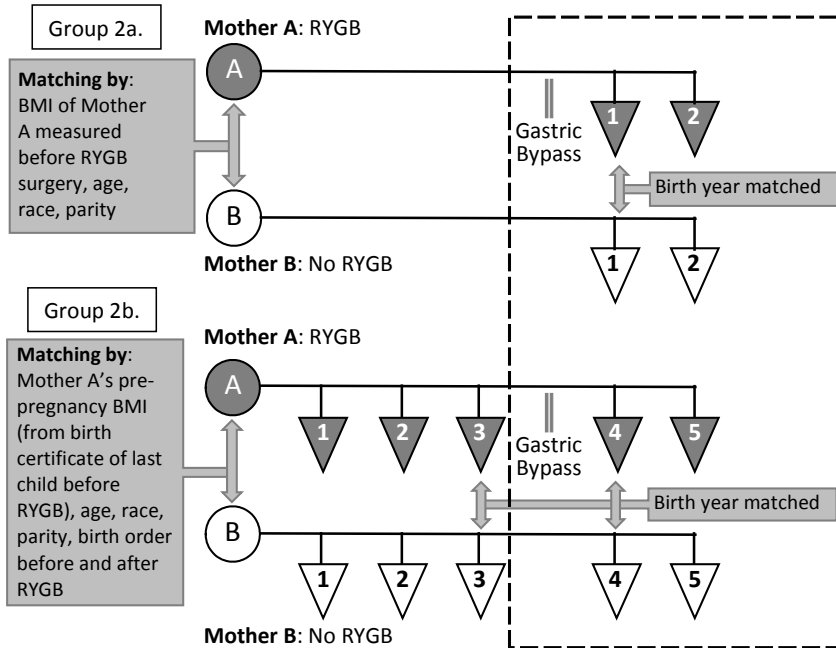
Group 2a.

Mother A: RYGB

Matching by: BMI of Mother A measured before RYGB surgery, age, race, parity

A

Gastric Bypass

1 2

Birth year matched

B

1 2

Mother B: No RYGB

Group 2b.

Mother A: RYGB

Matching by: Mother A's pre-pregnancy BMI (from birth certificate of last child before RYGB), age, race, parity, birth order before and after RYGB

A

1 2 3

Gastric Bypass

4 5

Birth year matched

B

1 2 3 4 5

Mother B: No RYGB